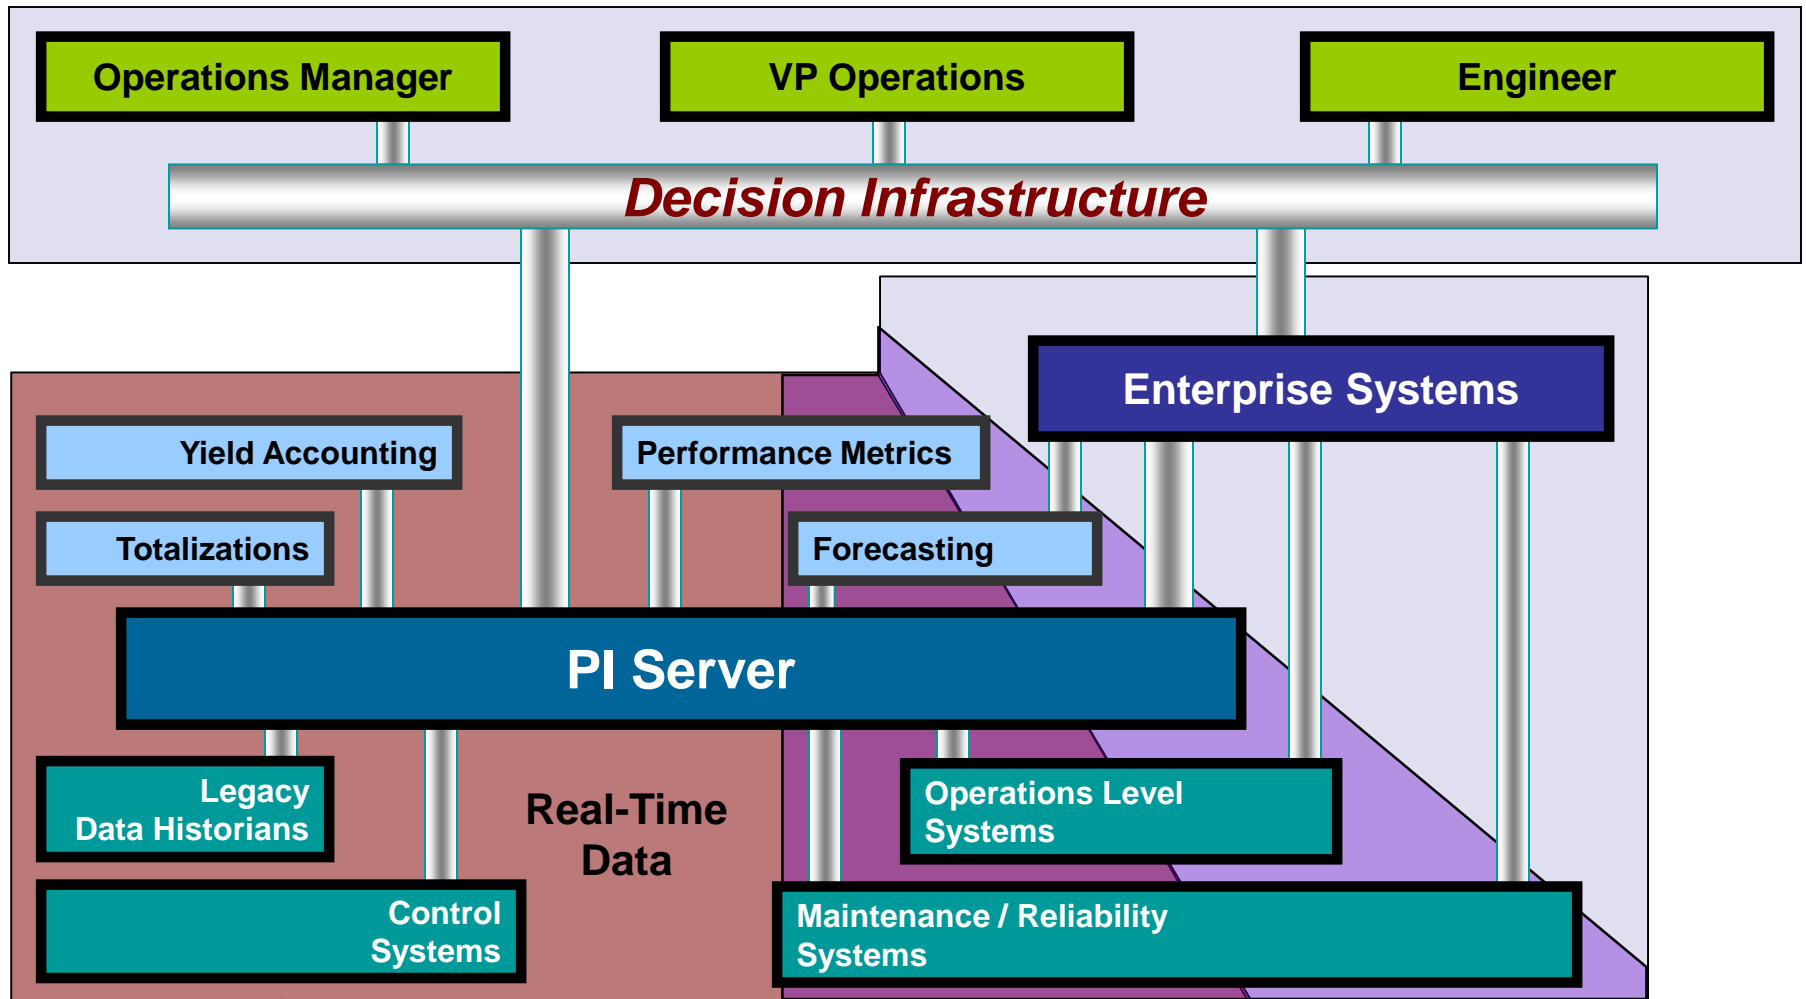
Operations Manager

VP Operations

Engineer

Decision Infrastructure

Enterprise Systems

Yield Accounting

Performance Metrics

Totalizations

Forecasting

PI Server

Legacy Data Historians

Real-Time Data

Operations Level Systems

Control Systems

Maintenance / Reliability Systems